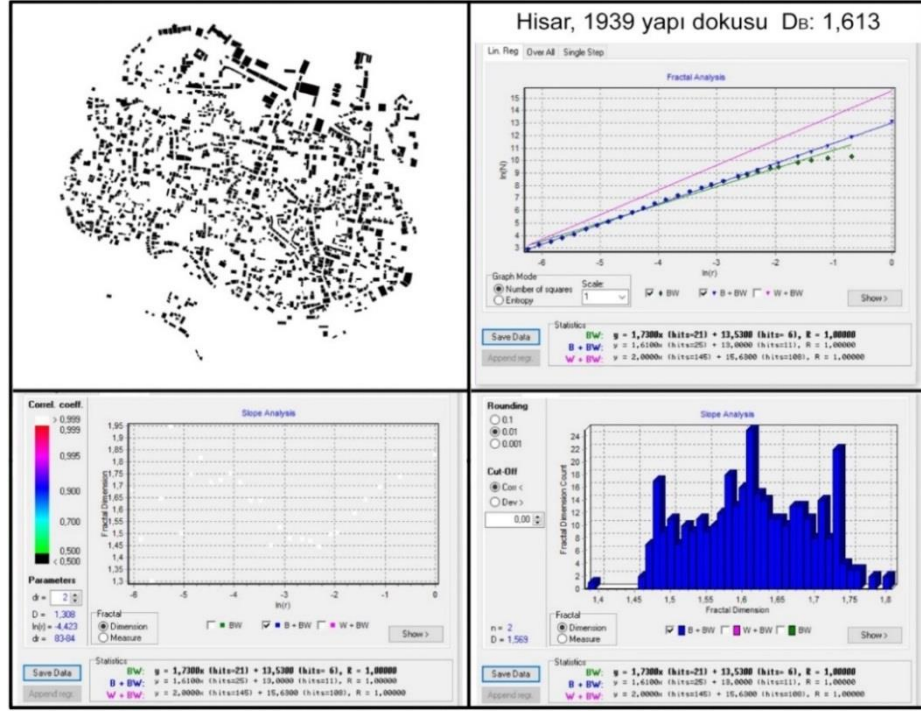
Hisar, 1939 yapı dokusu D$_B$: 1,613

Lin. Reg | Over All | Single Step

Fractal Analysis

15
14
13
12
11
10
9
8
7
6
5
4
3

ln(N)

-5 -4 -3 -2 -1 0

ln(r)

Graph Mode
Number of squares
Entropy
Scale:
1

BW
B + BW
W + BW

Show >

Save Data
Append regr.

Statistics
BW: y = 1,7300x (hits=21) + 13,5300 (hits= 6), R = 1,00000
B + BW: y = 1,6100x (hits=25) + 13,0000 (hits=11), R = 1,00000
W + BW: y = 2,0000x (hits=145) + 15,6300 (hits=100), R = 1,00000

Correl. coeff.
> 0,999
0,999
0,995
0,900
0,700
0,500
< 0,500

Parameters
dr = 2
D = 1,308
ln(r) = -4,423
dr = 83-84

Slope Analysis

1,95
1,9
1,85
1,8
1,75
1,7
1,65
1,6
1,55
1,5
1,45
1,4
1,35
1,3

Fractal Dimension

-6 -5 -4 -3 -2 -1 0

ln(r)

Fractal
Dimension
Measure

BW
B + BW
W + BW

Show >

Save Data
Append regr.

Statistics
BW: y = 1,7300x (hits=21) + 13,5300 (hits= 6), R = 1,00000
B + BW: y = 1,6100x (hits=25) + 13,0000 (hits=11), R = 1,00000
W + BW: y = 2,0000x (hits=145) + 15,6300 (hits=100), R = 1,00000

Rounding
0.1
0.01
0.001

Cut-Off
Corr <
Dev >
0,00

Slope Analysis

24
22
20
18
16
14
12
10
8
6
4
2
0

Fractal Dimension Count

1,4 1,45 1,5 1,55 1,6 1,65 1,7 1,75 1,8

Fractal Dimension

n = 2
D = 1,569

Fractal
Dimension
Measure

B + BW
W + BW
BW

Show >

Save Data
Append regr.

Statistics
BW: y = 1,7300x (hits=21) + 13,5300 (hits= 6), R = 1,00000
B + BW: y = 1,6100x (hits=25) + 13,0000 (hits=11), R = 1,00000
W + BW: y = 2,0000x (hits=145) + 15,6300 (hits=100), R = 1,00000